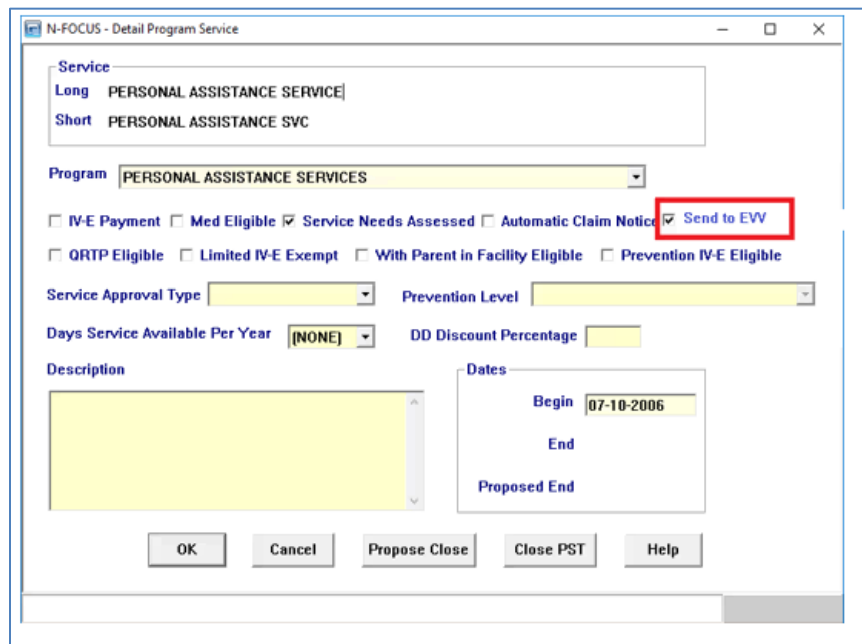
N-FOCUS - Detail Program Service

Service
Long PERSONAL ASSISTANCE SERVICE
Short PERSONAL ASSISTANCE SVC

Program PERSONAL ASSISTANCE SERVICES

IV-E Payment Med Eligible Service Needs Assessed Automatic Claim Notice Send to EVV

QRTP Eligible Limited IV-E Exempt With Parent in Facility Eligible Prevention IV-E Eligible

Service Approval Type Prevention Level

Days Service Available Per Year (NONE) DD Discount Percentage

Description

Dates
Begin 07-10-2006
End
Proposed End

OK Cancel Propose Close Close PST Help